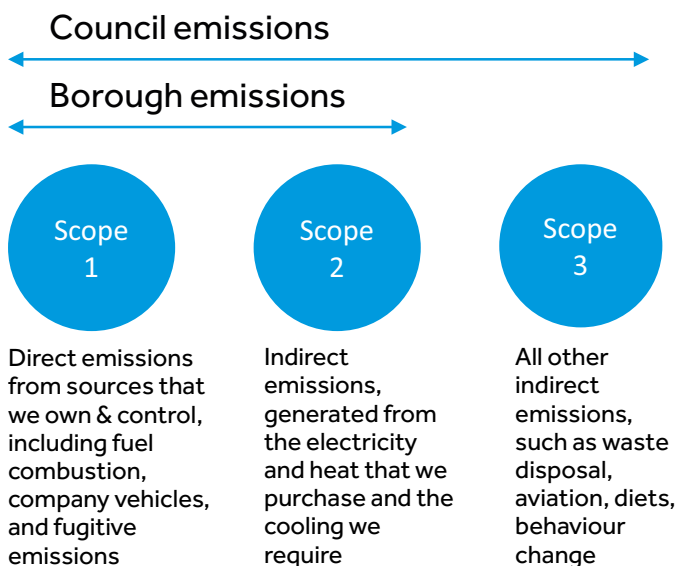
Council emissions

Borough emissions

Scope 1

Scope 2

Scope 3

Direct emissions from sources that we own & control, including fuel combustion, company vehicles, and fugitive emissions

Indirect emissions, generated from the electricity and heat that we purchase and the cooling we require

All other indirect emissions, such as waste disposal, aviation, diets, behaviour change